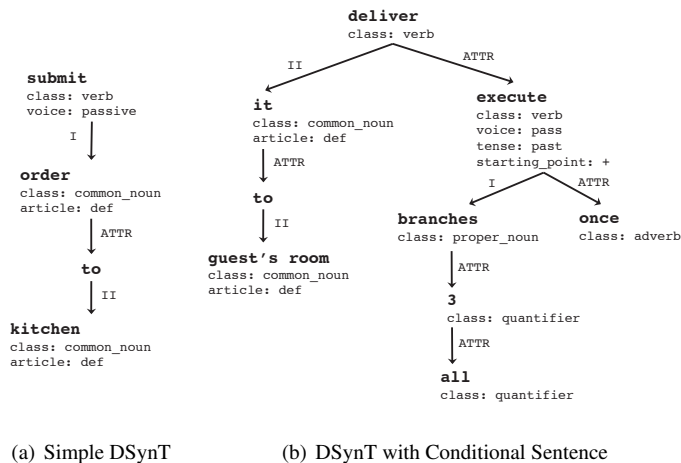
deliver
class: verb

II

ATTR

submit
class: verb
voice: passive

I

it
class: common_noun
article: def

ATTR

execute
class: verb
voice: pass
tense: past
starting_point: +

order
class: common_noun
article: def

ATTR

to

I

ATTR

II

to

branches
class: proper_noun

once
class: adverb

II

guest's room
class: common_noun
article: def

ATTR

kitchen
class: common_noun
article: def

3
class: quantifier

ATTR

all
class: quantifier

(a) Simple DSynT

(b) DSynT with Conditional Sentence